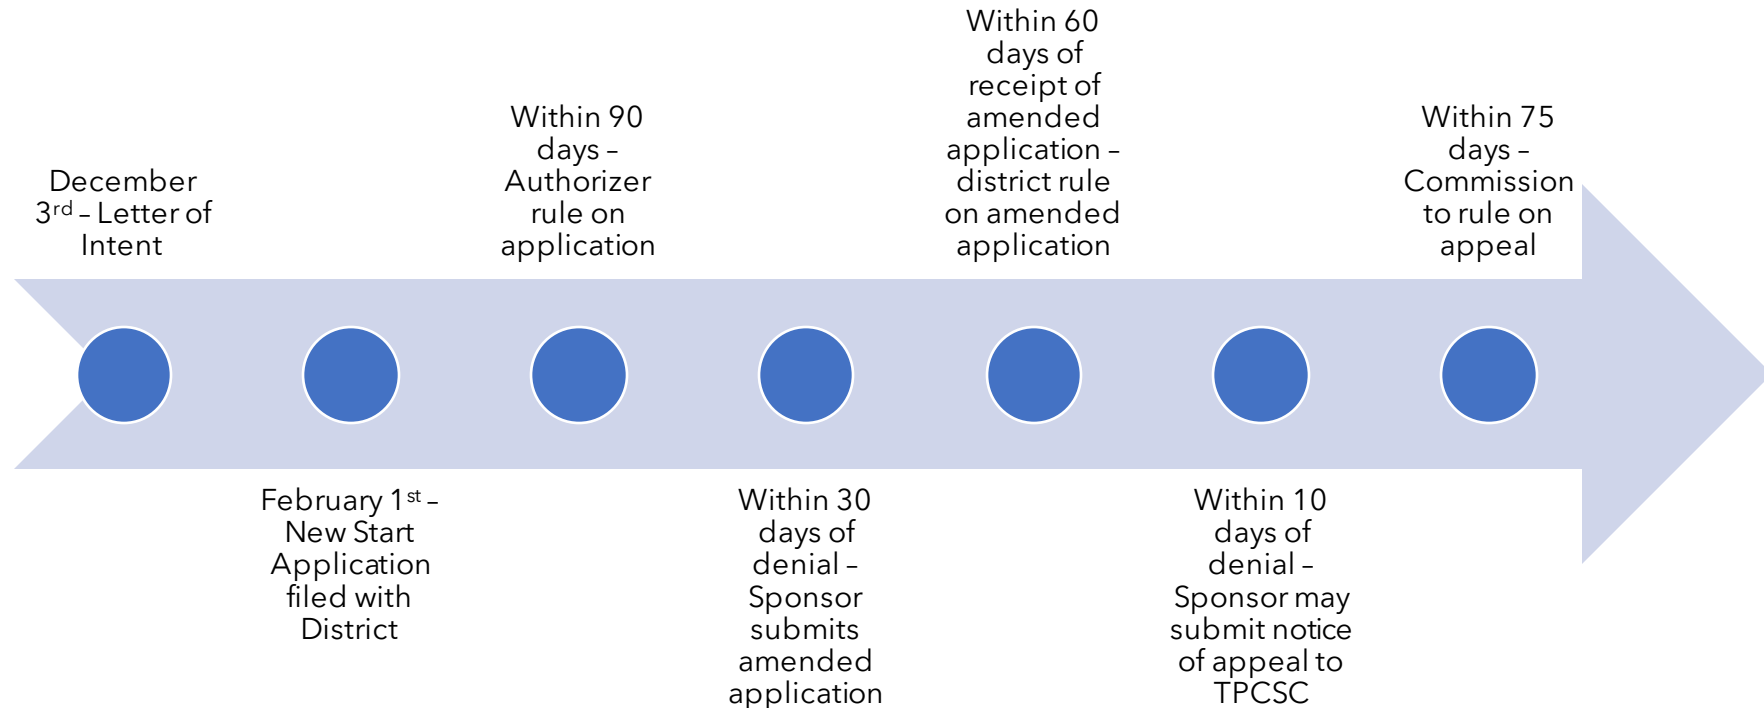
December 3$^{rd}$ – Letter of Intent

February 1$^{st}$ – New Start Application filed with District

Within 90 days – Authorizer rule on application

Within 30 days of denial – Sponsor submits amended application

Within 60 days of receipt of amended application – district rule on amended application

Within 10 days of denial – Sponsor may submit notice of appeal to TPCSC

Within 75 days – Commission to rule on appeal